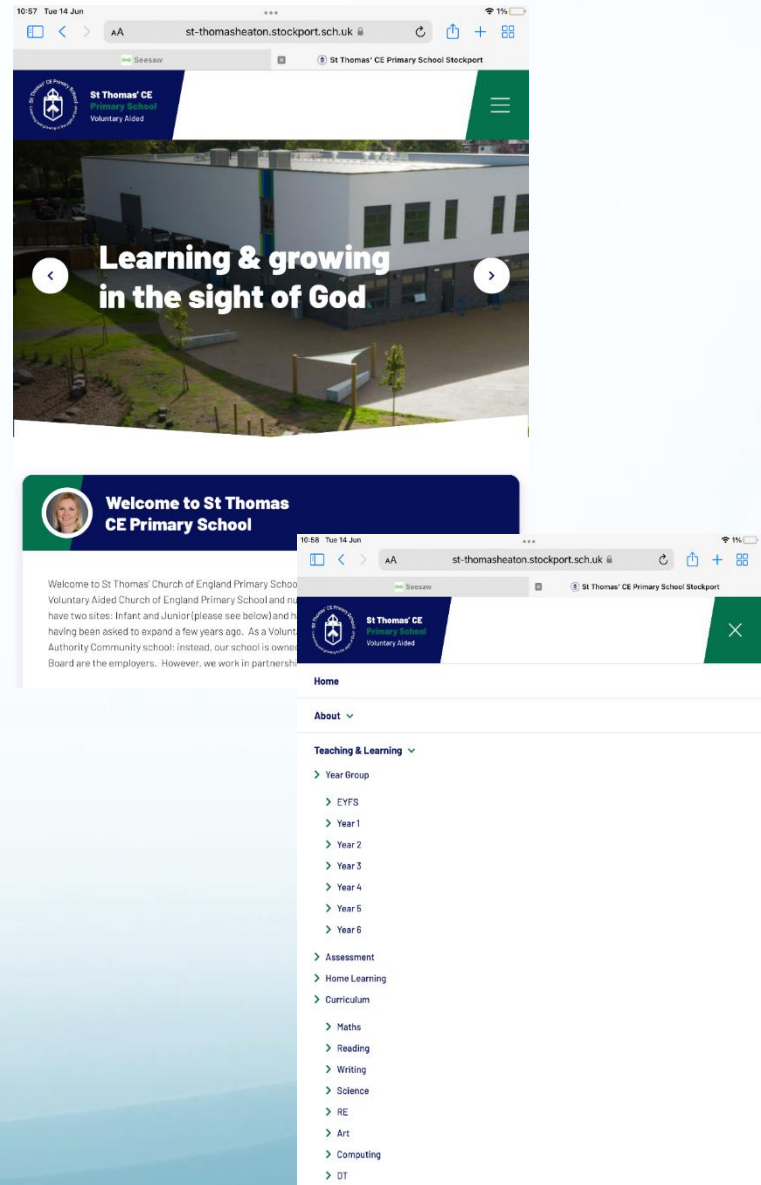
10:57 Tue 14 Jun

1%

AA

st-thomasheaton.stockport.sch.uk

Seesaw

St Thomas' CE Primary School Stockport

St Thomas' CE Primary School Voluntary Aided

Learning & growing in the sight of God

Welcome to St Thomas CE Primary School

Welcome to St Thomas' Church of England Primary Schoo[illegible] Voluntary Aided Church of England Primary School and nu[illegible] have two sites: Infant and Junior (please see below) and h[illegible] having been asked to expand a few years ago. As a Volunt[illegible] Authority Community school: instead, our school is owne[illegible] Board are the employers. However, we work in partnersh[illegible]

10:58 Tue 14 Jun

1%

AA

st-thomasheaton.stockport.sch.uk

Seesaw

St Thomas' CE Primary School Stockport

St Thomas' CE Primary School Voluntary Aided

Home

About

Teaching & Learning

Year Group

EYFS

Year 1

Year 2

Year 3

Year 4

Year 5

Year 6

Assessment

Home Learning

Curriculum

Maths

Reading

Writing

Science

RE

Art

Computing

DT